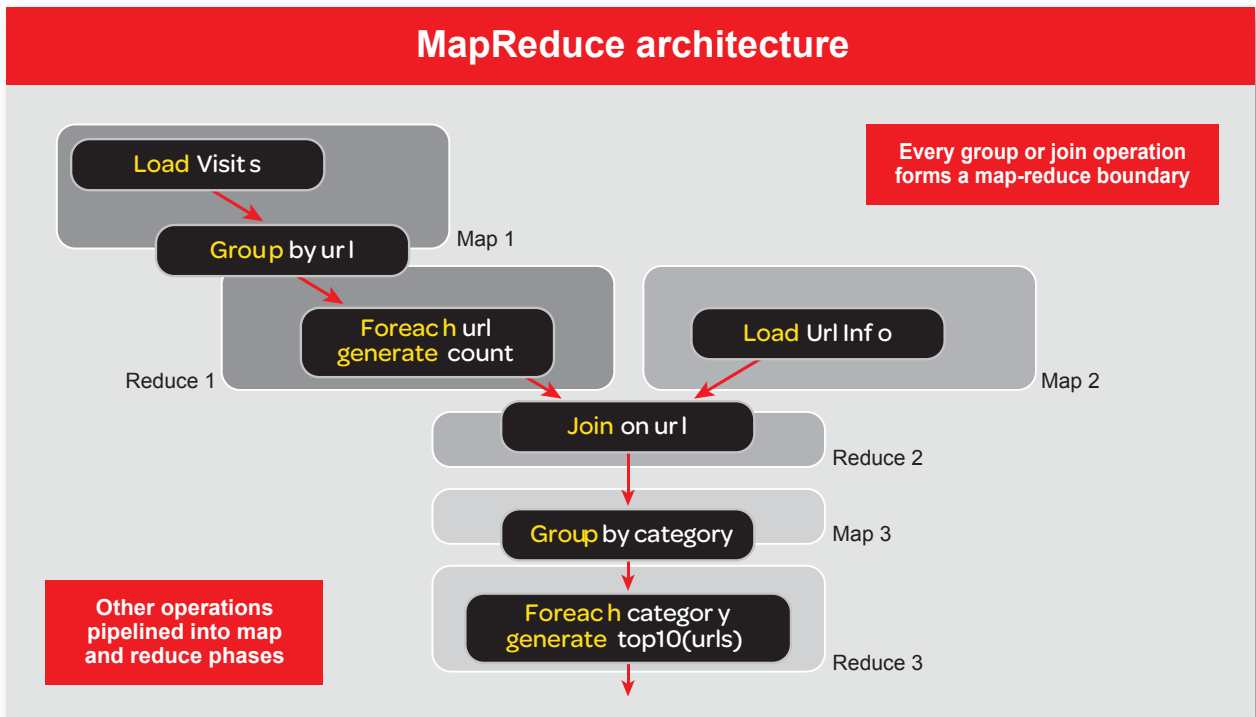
MapReduce architecture

Every group or join operation forms a map-reduce boundary

Load Visit s

Group by ur l

Map 1

Foreac h url generate count

Reduce 1

Load Url Inf o

Map 2

Join on ur l

Reduce 2

Group by category

Map 3

Foreac h categor y generate top10(urls)

Reduce 3

Other operations pipelined into map and reduce phases